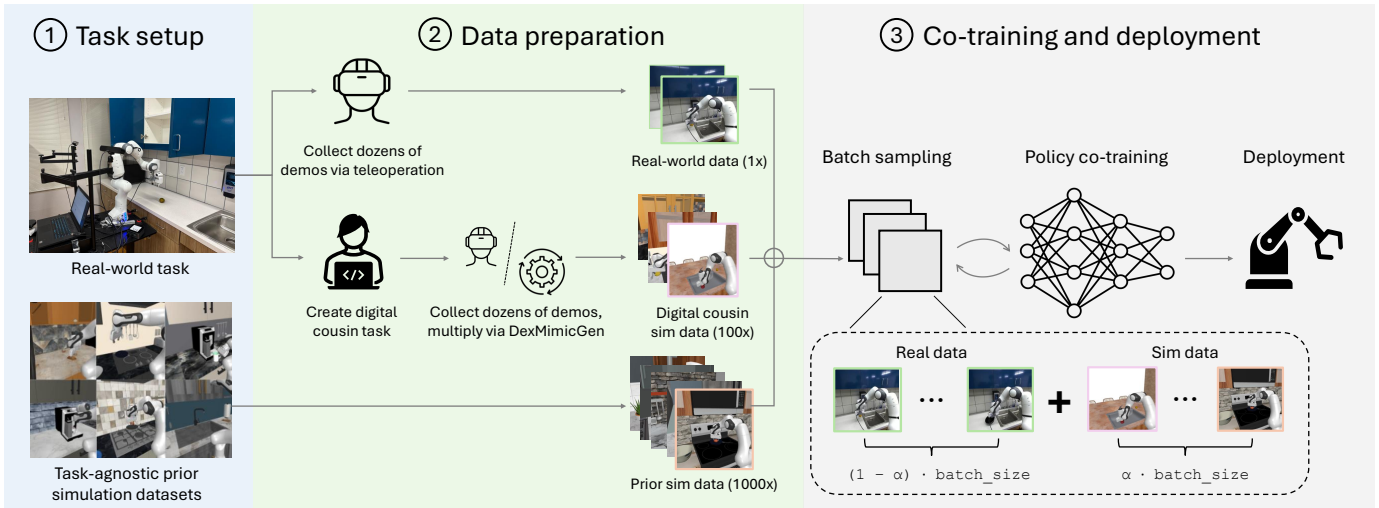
① Task setup

② Data preparation

③ Co-training and deployment

Real-world task

Task-agnostic prior simulation datasets

Collect dozens of demos via teleoperation

Create digital cousin task

Collect dozens of demos, multiply via DexMimicGen

Real-world data (1x)

Digital cousin sim data (100x)

Prior sim data (1000x)

Batch sampling

Policy co-training

Deployment

Real data

Sim data

···

+

···

$(1 - \alpha) \cdot$ batch_size

$\alpha \cdot$ batch_size